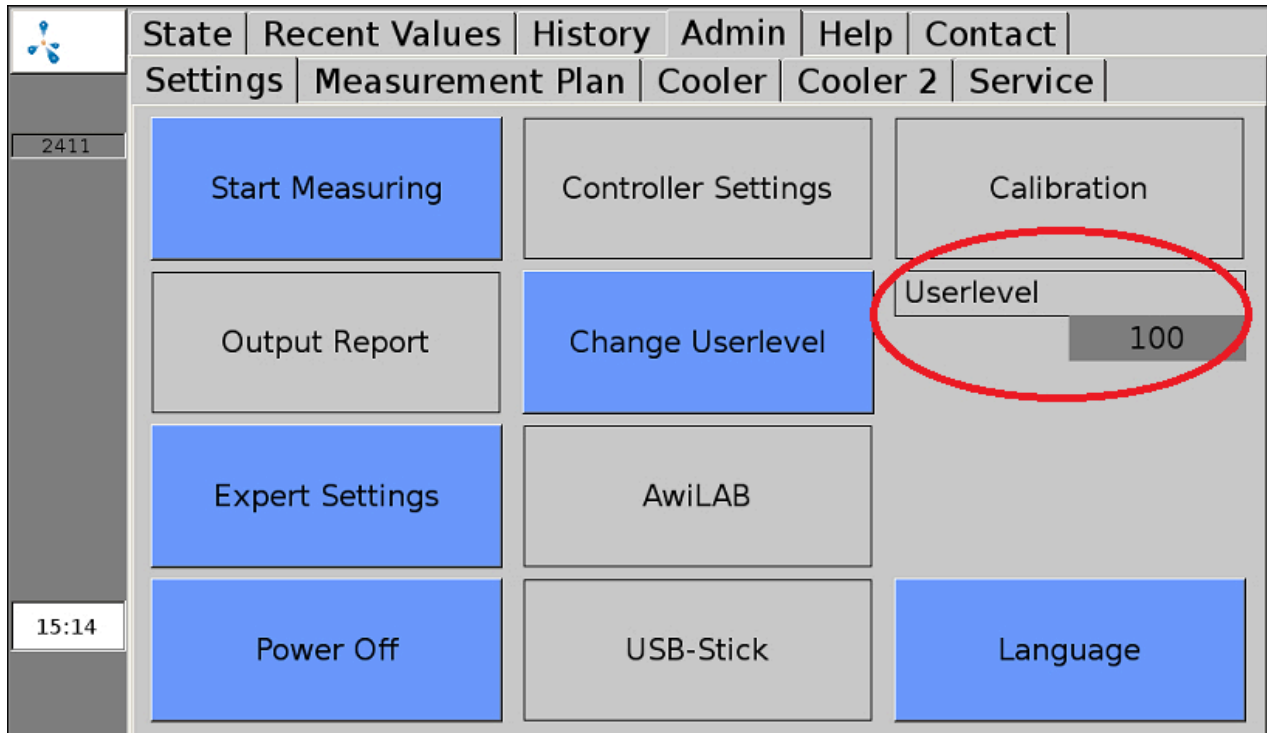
State | Recent Values | History | Admin | Help | Contact

Settings | Measurement Plan | Cooler | Cooler 2 | Service

2411

Start Measuring

Controller Settings

Calibration

Output Report

Change Userlevel

Userlevel

100

Expert Settings

AwiLAB

15:14

Power Off

USB-Stick

Language